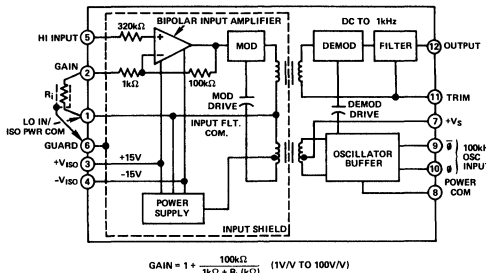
HI INPUT 5
320kΩ
BIPOLAR INPUT AMPLIFIER
+
−
MOD
DC TO 1kHz
DEMOD
FILTER
12 OUTPUT
GAIN 2
1kΩ
100kΩ
MOD DRIVE
$R_i$
1
11 TRIM
DEMOD DRIVE
LO IN/ ISO PWR COM
INPUT FLT. COM.
7 $+V_S$
GUARD 6
9 $\bar{\phi}$
10 $\phi$
100kHz OSC INPUT
OSCILLATOR BUFFER
$+V_{ISO}$ 3
+15V
$-V_{ISO}$ 4
−15V
8 POWER COM
POWER SUPPLY
INPUT SHIELD

$GAIN = 1 + \frac{100k\Omega}{1k\Omega + R_i\ (k\Omega)}$ (1V/V TO 100V/V)